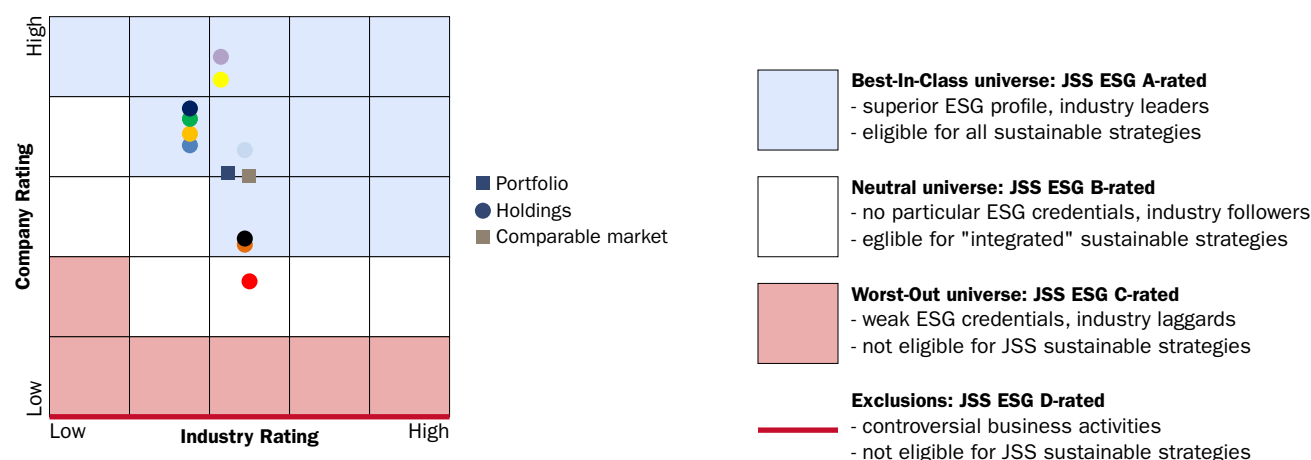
High

Company Rating

Low

Low

Industry Rating

High

Portfolio
Holdings
Comparable market

Best-In-Class universe: JSS ESG A-rated
- superior ESG profile, industry leaders
- eligible for all sustainable strategies

Neutral universe: JSS ESG B-rated
- no particular ESG credentials, industry followers
- eglible for "integrated" sustainable strategies

Worst-Out universe: JSS ESG C-rated
- weak ESG credentials, industry laggards
- not eligible for JSS sustainable strategies

Exclusions: JSS ESG D-rated
- controversial business activities
- not eligible for JSS sustainable strategies